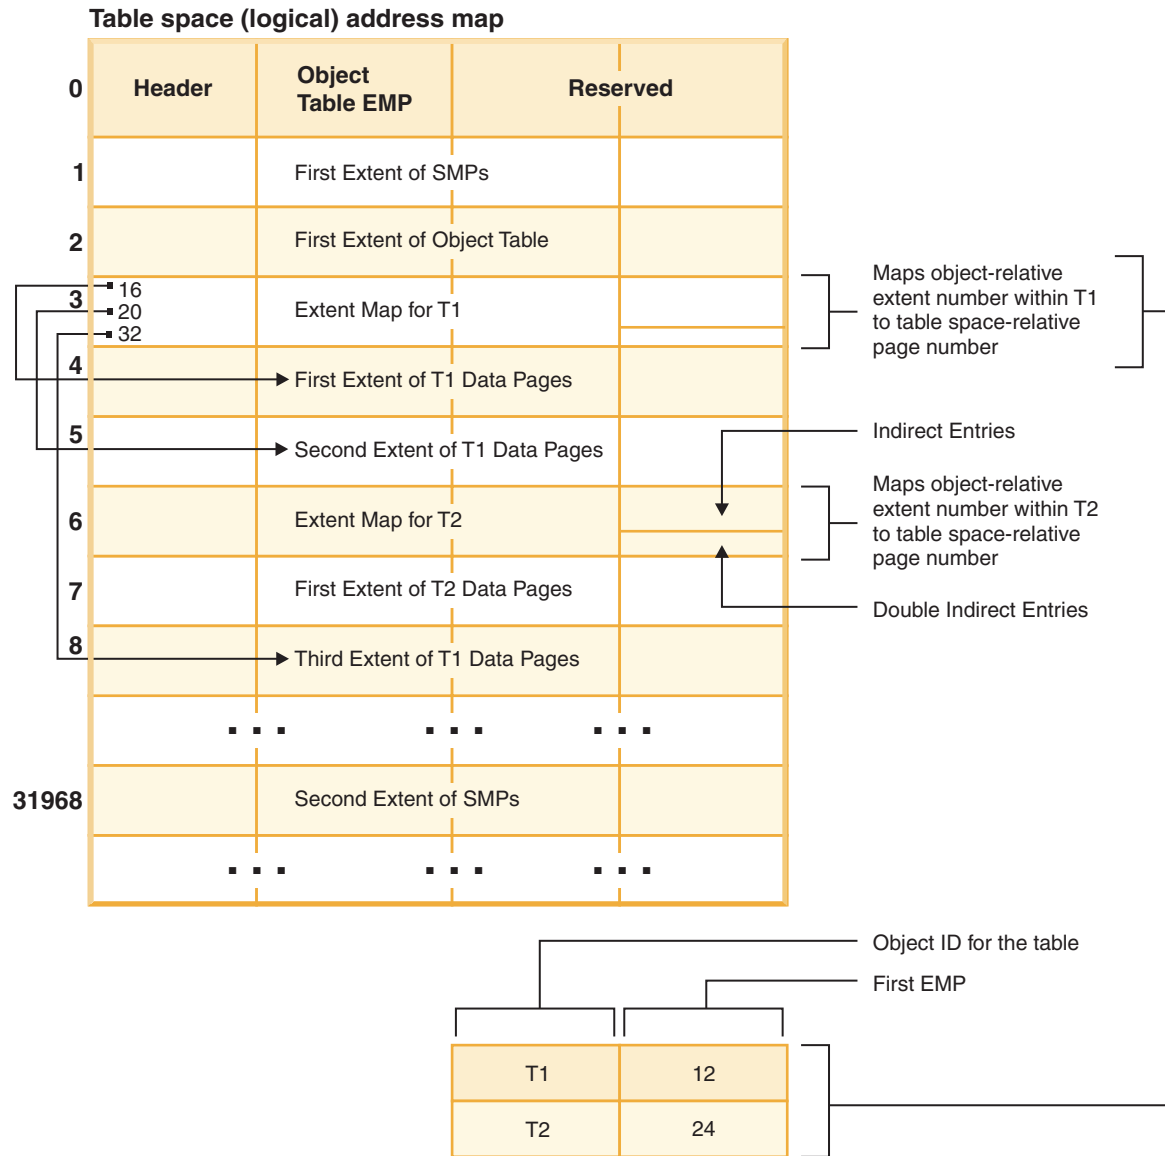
Table space (logical) address map

0 Header | Object Table EMP | Reserved

1 First Extent of SMPs

2 First Extent of Object Table

3 16 20 32 Extent Map for T1

Maps object-relative extent number within T1 to table space-relative page number

4 First Extent of T1 Data Pages

5 Second Extent of T1 Data Pages

Indirect Entries

6 Extent Map for T2

Maps object-relative extent number within T2 to table space-relative page number

7 First Extent of T2 Data Pages

Double Indirect Entries

8 Third Extent of T1 Data Pages

... ... ...

31968 Second Extent of SMPs

... ... ...

Object ID for the table

First EMP

| T1 | 12 |
|---|---|
| T2 | 24 |